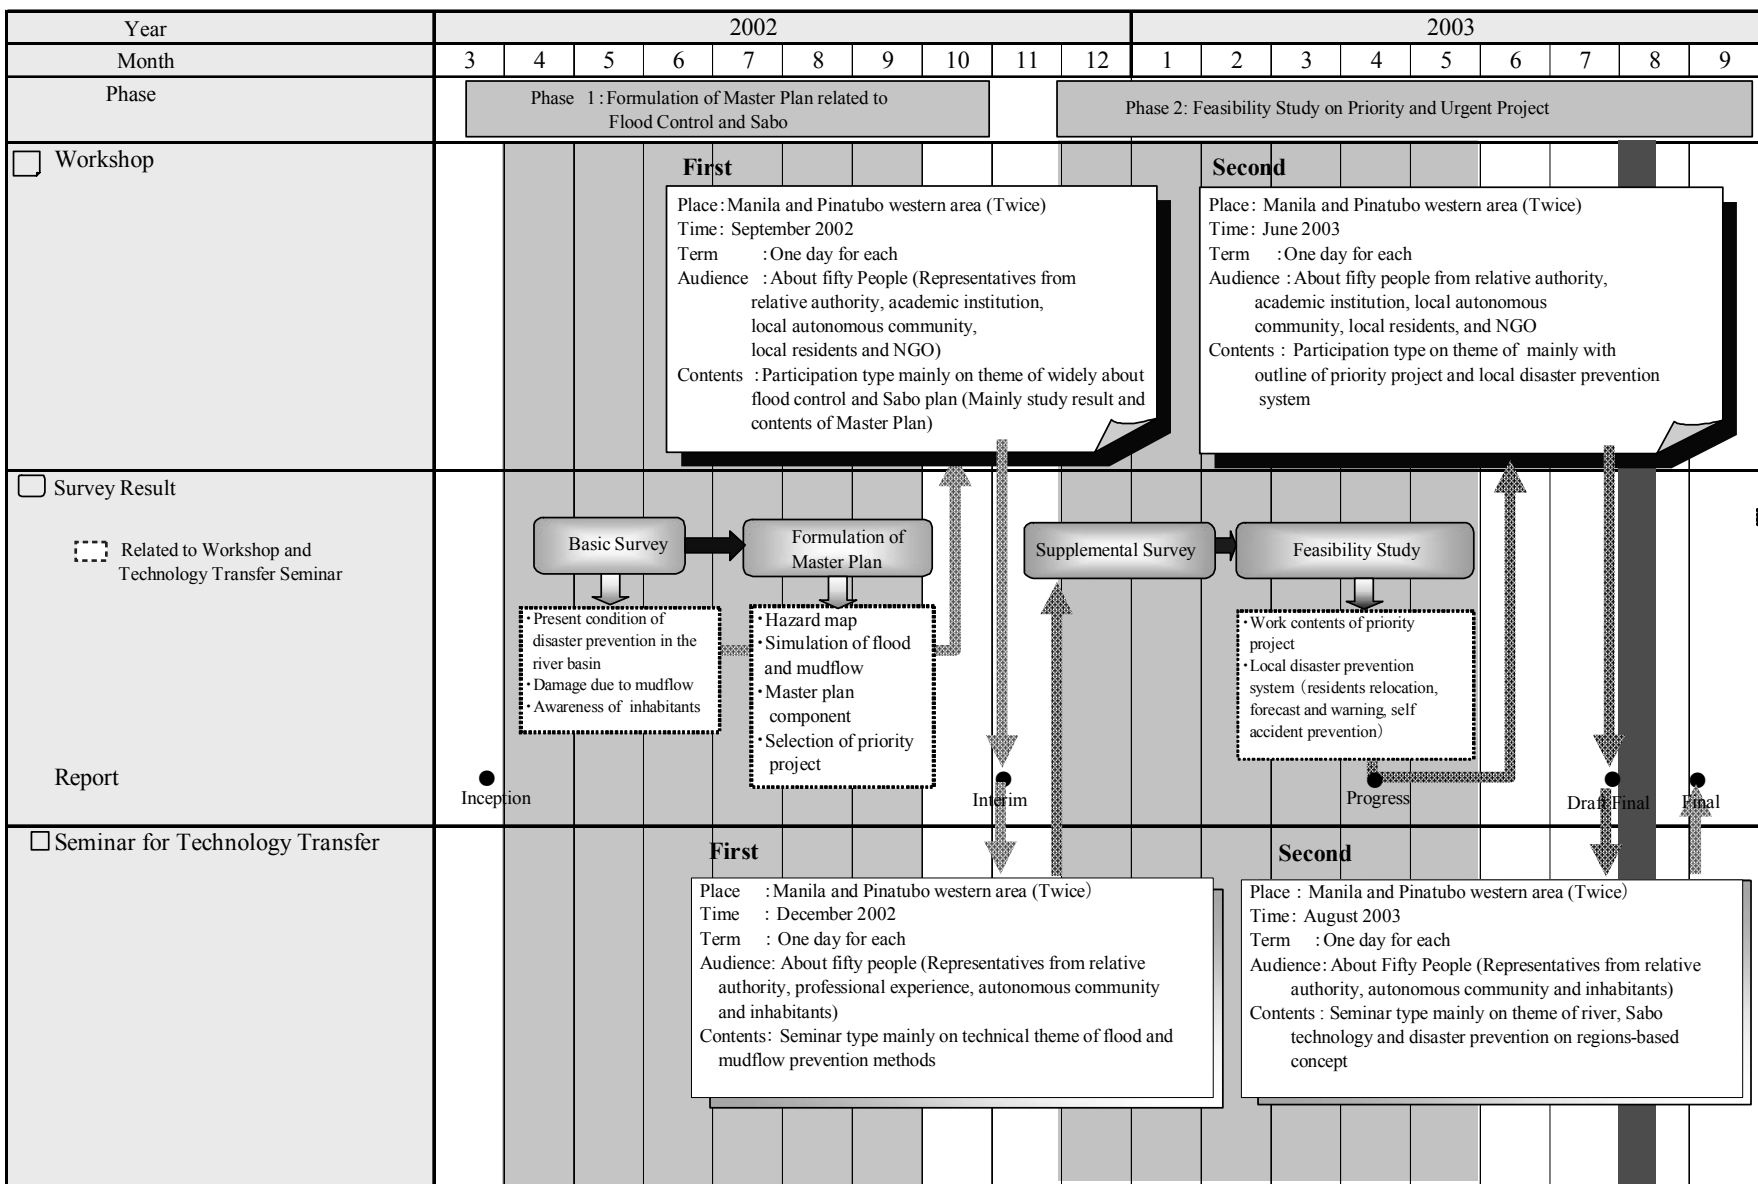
| Year | 2002 | | | | | | | | | | 2003 | | | | | | | | |
|---|---|---|---|---|---|---|---|---|---|---|---|---|---|---|---|---|---|---|---|
| Month | 3 | 4 | 5 | 6 | 7 | 8 | 9 | 10 | 11 | 12 | 1 | 2 | 3 | 4 | 5 | 6 | 7 | 8 | 9 |

Phase

Phase 1 : Formulation of Master Plan related to Flood Control and Sabo

Phase 2: Feasibility Study on Priority and Urgent Project

Workshop

First

Place : Manila and Pinatubo western area (Twice)
Time : September 2002
Term : One day for each
Audience : About fifty People (Representatives from relative authority, academic institution, local autonomous community, local residents and NGO)
Contents : Participation type mainly on theme of widely about flood control and Sabo plan (Mainly study result and contents of Master Plan)

Second

Place : Manila and Pinatubo western area (Twice)
Time : June 2003
Term : One day for each
Audience : About fifty people from relative authority, academic institution, local autonomous community, local residents, and NGO
Contents : Participation type on theme of mainly with outline of priority project and local disaster prevention system

Survey Result

Related to Workshop and Technology Transfer Seminar

Basic Survey

Formulation of Master Plan

Supplemental Survey

Feasibility Study

・Present condition of disaster prevention in the river basin
・Damage due to mudflow
・Awareness of inhabitants

・Hazard map
・Simulation of flood and mudflow
・Master plan component
・Selection of priority project

・Work contents of priority project
・Local disaster prevention system (residents relocation, forecast and warning, self accident prevention)

Report

Inception

Interim

Progress

Draft Final

Final

Seminar for Technology Transfer

First

Place : Manila and Pinatubo western area (Twice)
Time : December 2002
Term : One day for each
Audience: About fifty people (Representatives from relative authority, professional experience, autonomous community and inhabitants)
Contents: Seminar type mainly on technical theme of flood and mudflow prevention methods

Second

Place : Manila and Pinatubo western area (Twice)
Time : August 2003
Term : One day for each
Audience : About Fifty People (Representatives from relative authority, autonomous community and inhabitants)
Contents : Seminar type mainly on theme of river, Sabo technology and disaster prevention on regions-based concept